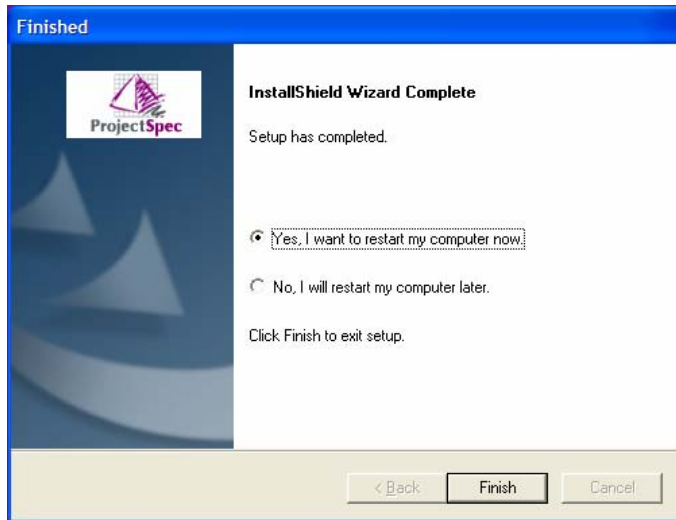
Finished

ProjectSpec

InstallShield Wizard Complete

Setup has completed.

Yes, I want to restart my computer now.

No, I will restart my computer later.

Click Finish to exit setup.

< Back
Finish
Cancel